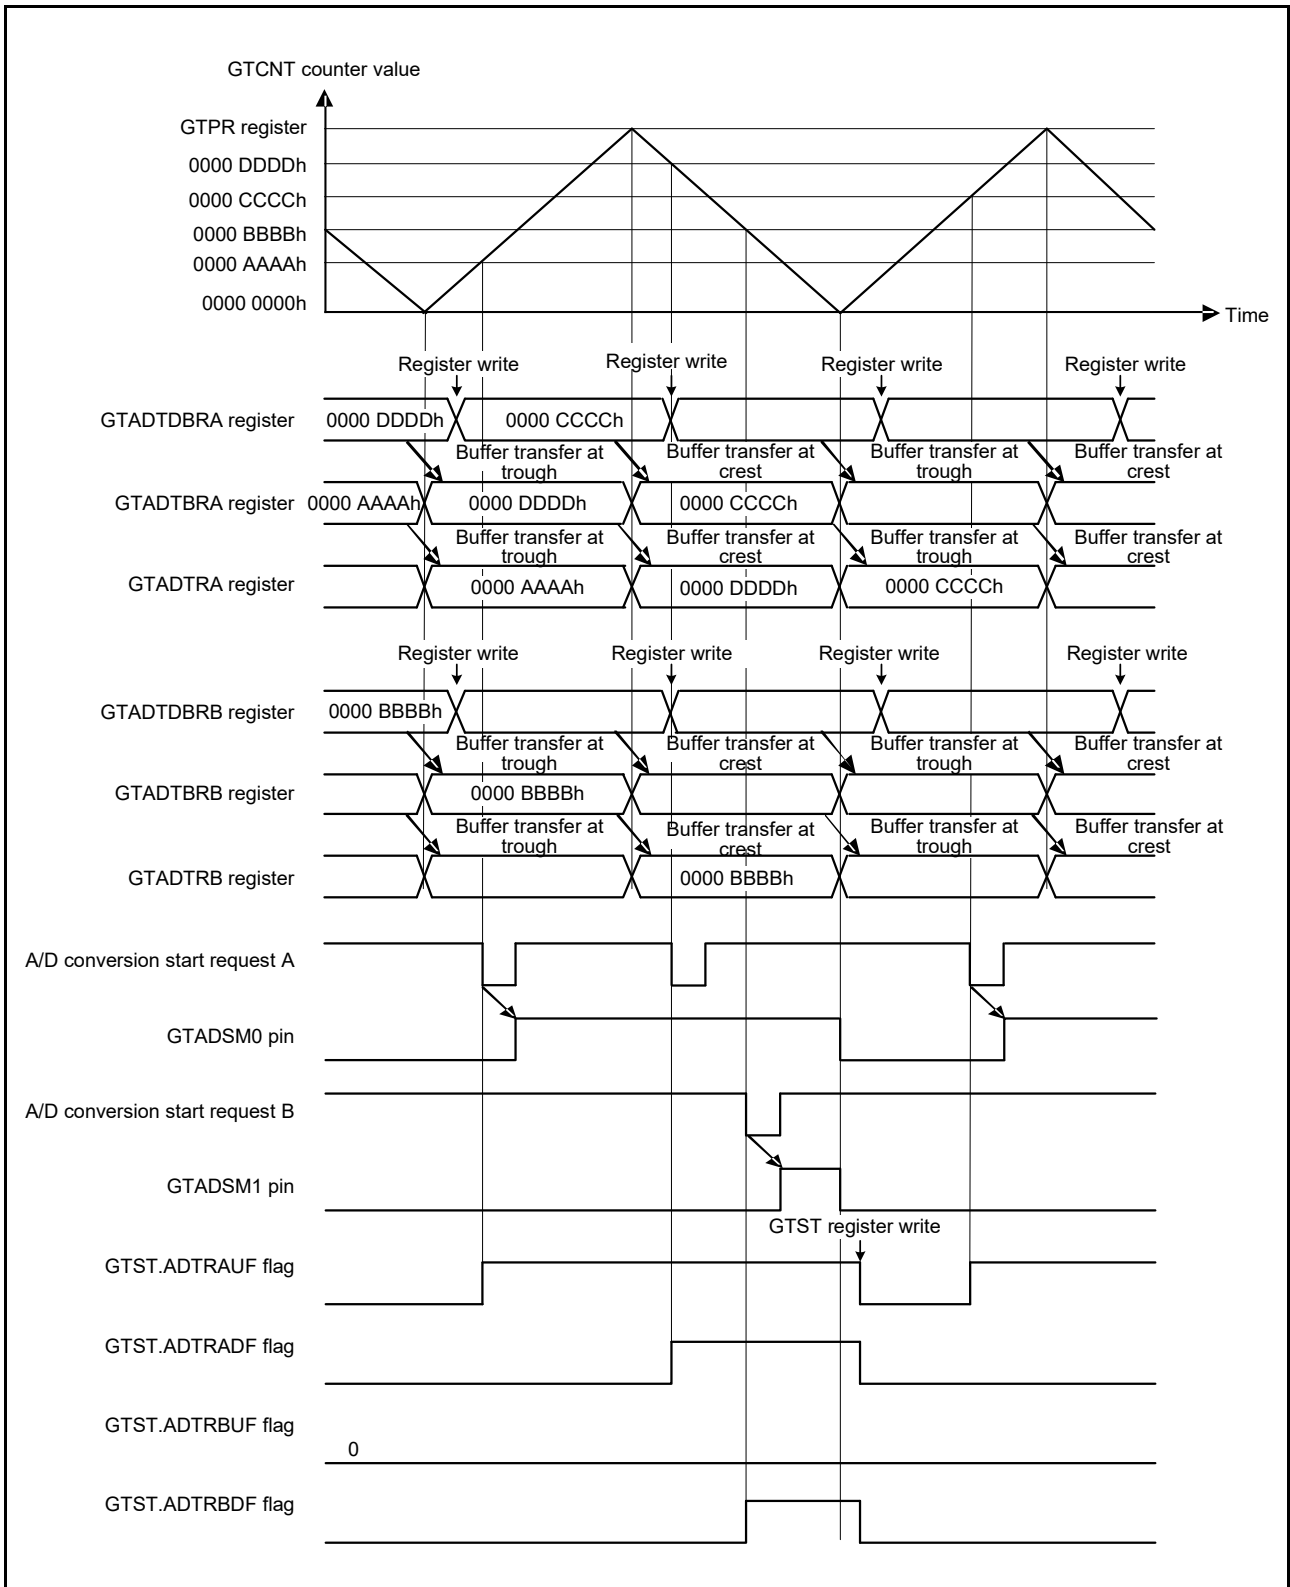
GTCNT counter value

GTPR register
0000 DDDDh
0000 CCCCh
0000 BBBBh
0000 AAAAh
0000 0000h

Time

Register write
Register write
Register write
Register write

GTADTDBRA register
0000 DDDDh
0000 CCCCh

Buffer transfer at trough
Buffer transfer at crest
Buffer transfer at trough
Buffer transfer at crest

GTADTBRA register
0000 AAAAh
0000 DDDDh
0000 CCCCh

Buffer transfer at trough
Buffer transfer at crest
Buffer transfer at trough
Buffer transfer at crest

GTADTRA register
0000 AAAAh
0000 DDDDh
0000 CCCCh

Register write
Register write
Register write
Register write

GTADTDBRB register
0000 BBBBh

Buffer transfer at trough
Buffer transfer at crest
Buffer transfer at trough
Buffer transfer at crest

GTADTBRB register
0000 BBBBh

Buffer transfer at trough
Buffer transfer at crest
Buffer transfer at trough
Buffer transfer at crest

GTADTRB register
0000 BBBBh

A/D conversion start request A

GTADSM0 pin

A/D conversion start request B

GTADSM1 pin

GTST register write

GTST.ADTRAUF flag

GTST.ADTRADF flag

GTST.ADTRBUF flag
0

GTST.ADTRBDF flag